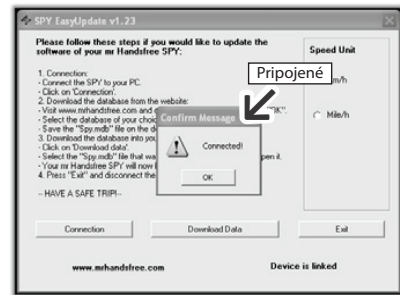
SPY EasyUpdate v1.23

Please follow these steps if you would like to update the software of your mr Handsfree SPY:

1. Connection:
- Connect the SPY to your PC.
- Click on 'Connection'.
2. Download the database from the website:
- Visit www.mrhandsfree.com and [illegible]
- Select the database of your choic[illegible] "OK".
- Save the "Spy.mdb" file on the d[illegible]
3. Download the database into yo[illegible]
- Click on 'Download data'.
- Select the "Spy.mdb" file that wa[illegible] pen it.
- Your mr Handsfree SPY will now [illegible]
4. Press "Exit" and disconnect the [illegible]

-- HAVE A SAFE TRIP!--

Speed Unit
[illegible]m/h
Mile/h

Pripojené

Confirm Message
Connected!
OK

Connection
Download Data
Exit

www.mrhandsfree.com
Device is linked